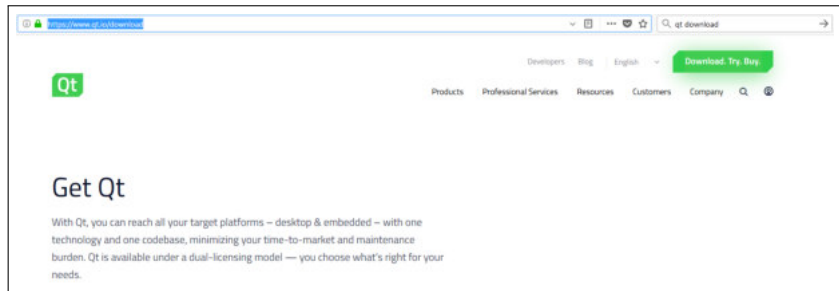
https://www.qt.io/download

qt download

Developers Blog English

Download. Try. Buy.

Qt

Products Professional Services Resources Customers Company

Get Qt

With Qt, you can reach all your target platforms – desktop & embedded – with one technology and one codebase, minimizing your time-to-market and maintenance burden. Qt is available under a dual-licensing model — you choose what's right for your needs.